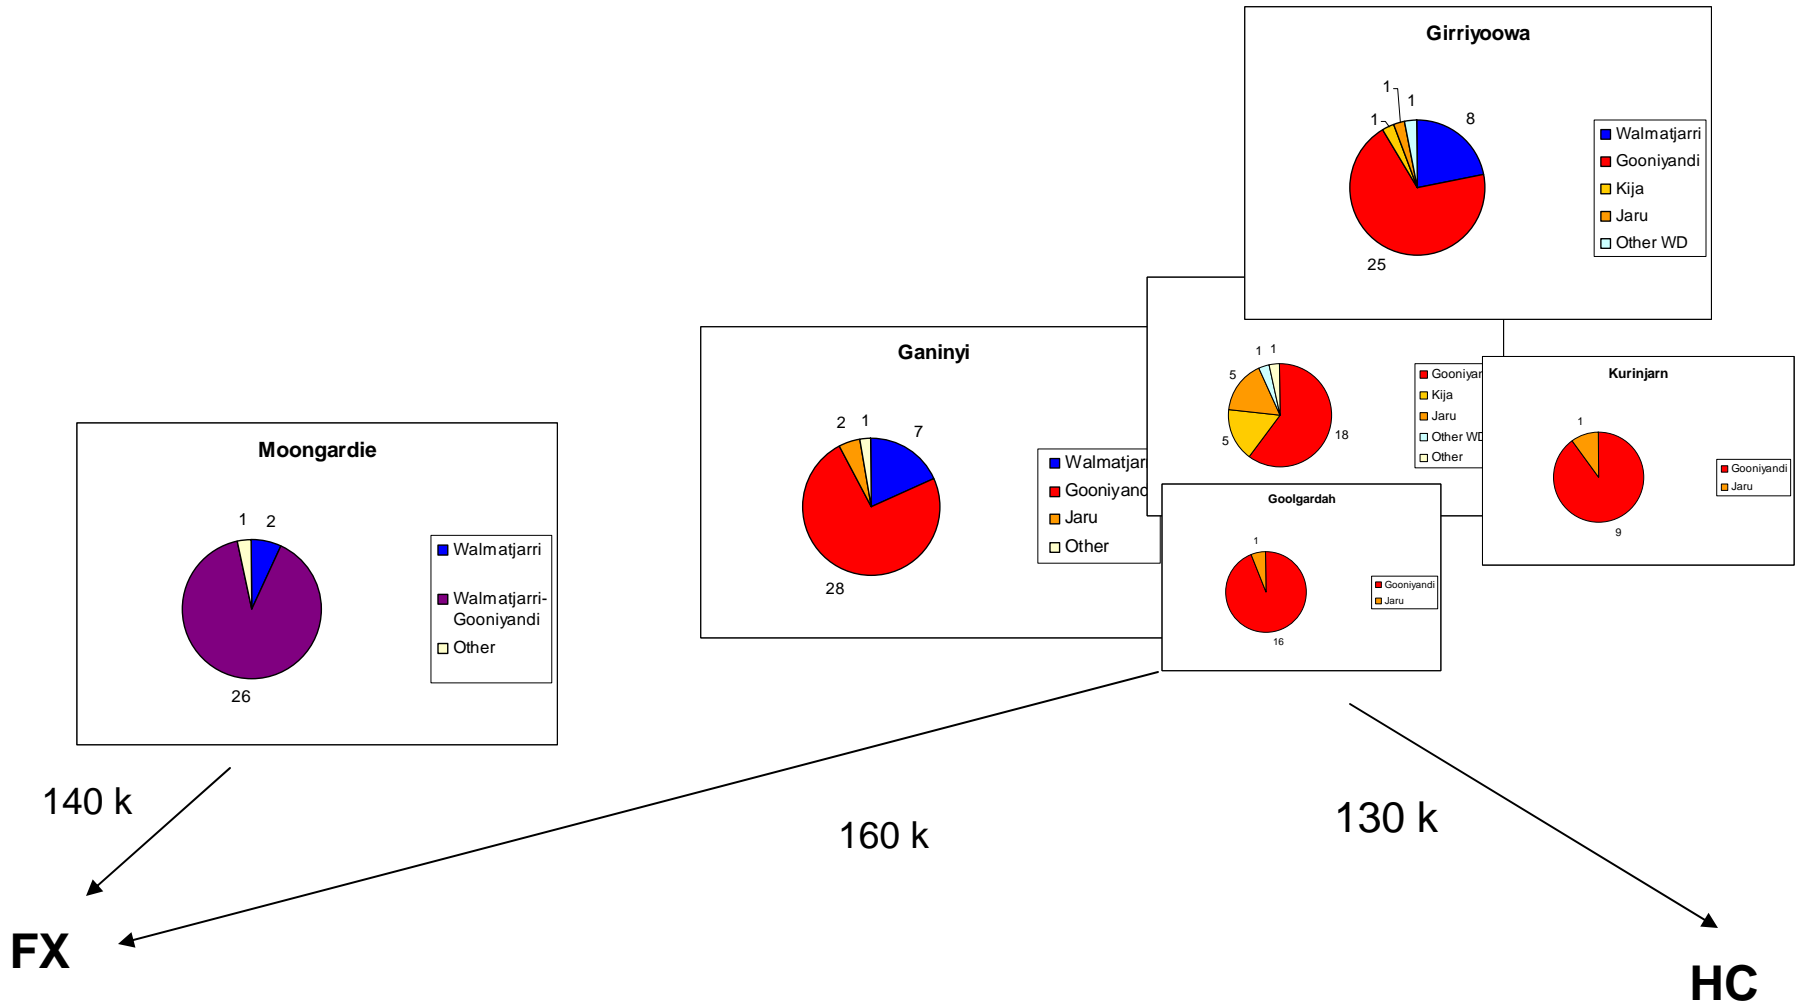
Girriyoowa

1
1
1
8
25

Walmatjarri
Gooniyandi
Kija
Jaru
Other WD

Ganinyi

2
1
7
28

Walmatjar
Gooniyand
Jaru
Other

1
1
5
5
18

Gooniyar
Kija
Jaru
Other WD
Other

Kurinjarn

1
9

Gooniyandi
Jaru

Goolgardah

1
16

Gooniyandi
Jaru

Moongardie

1
2
26

Walmatjarri
Walmatjarri-Gooniyandi
Other

140 k

160 k

130 k

FX

HC